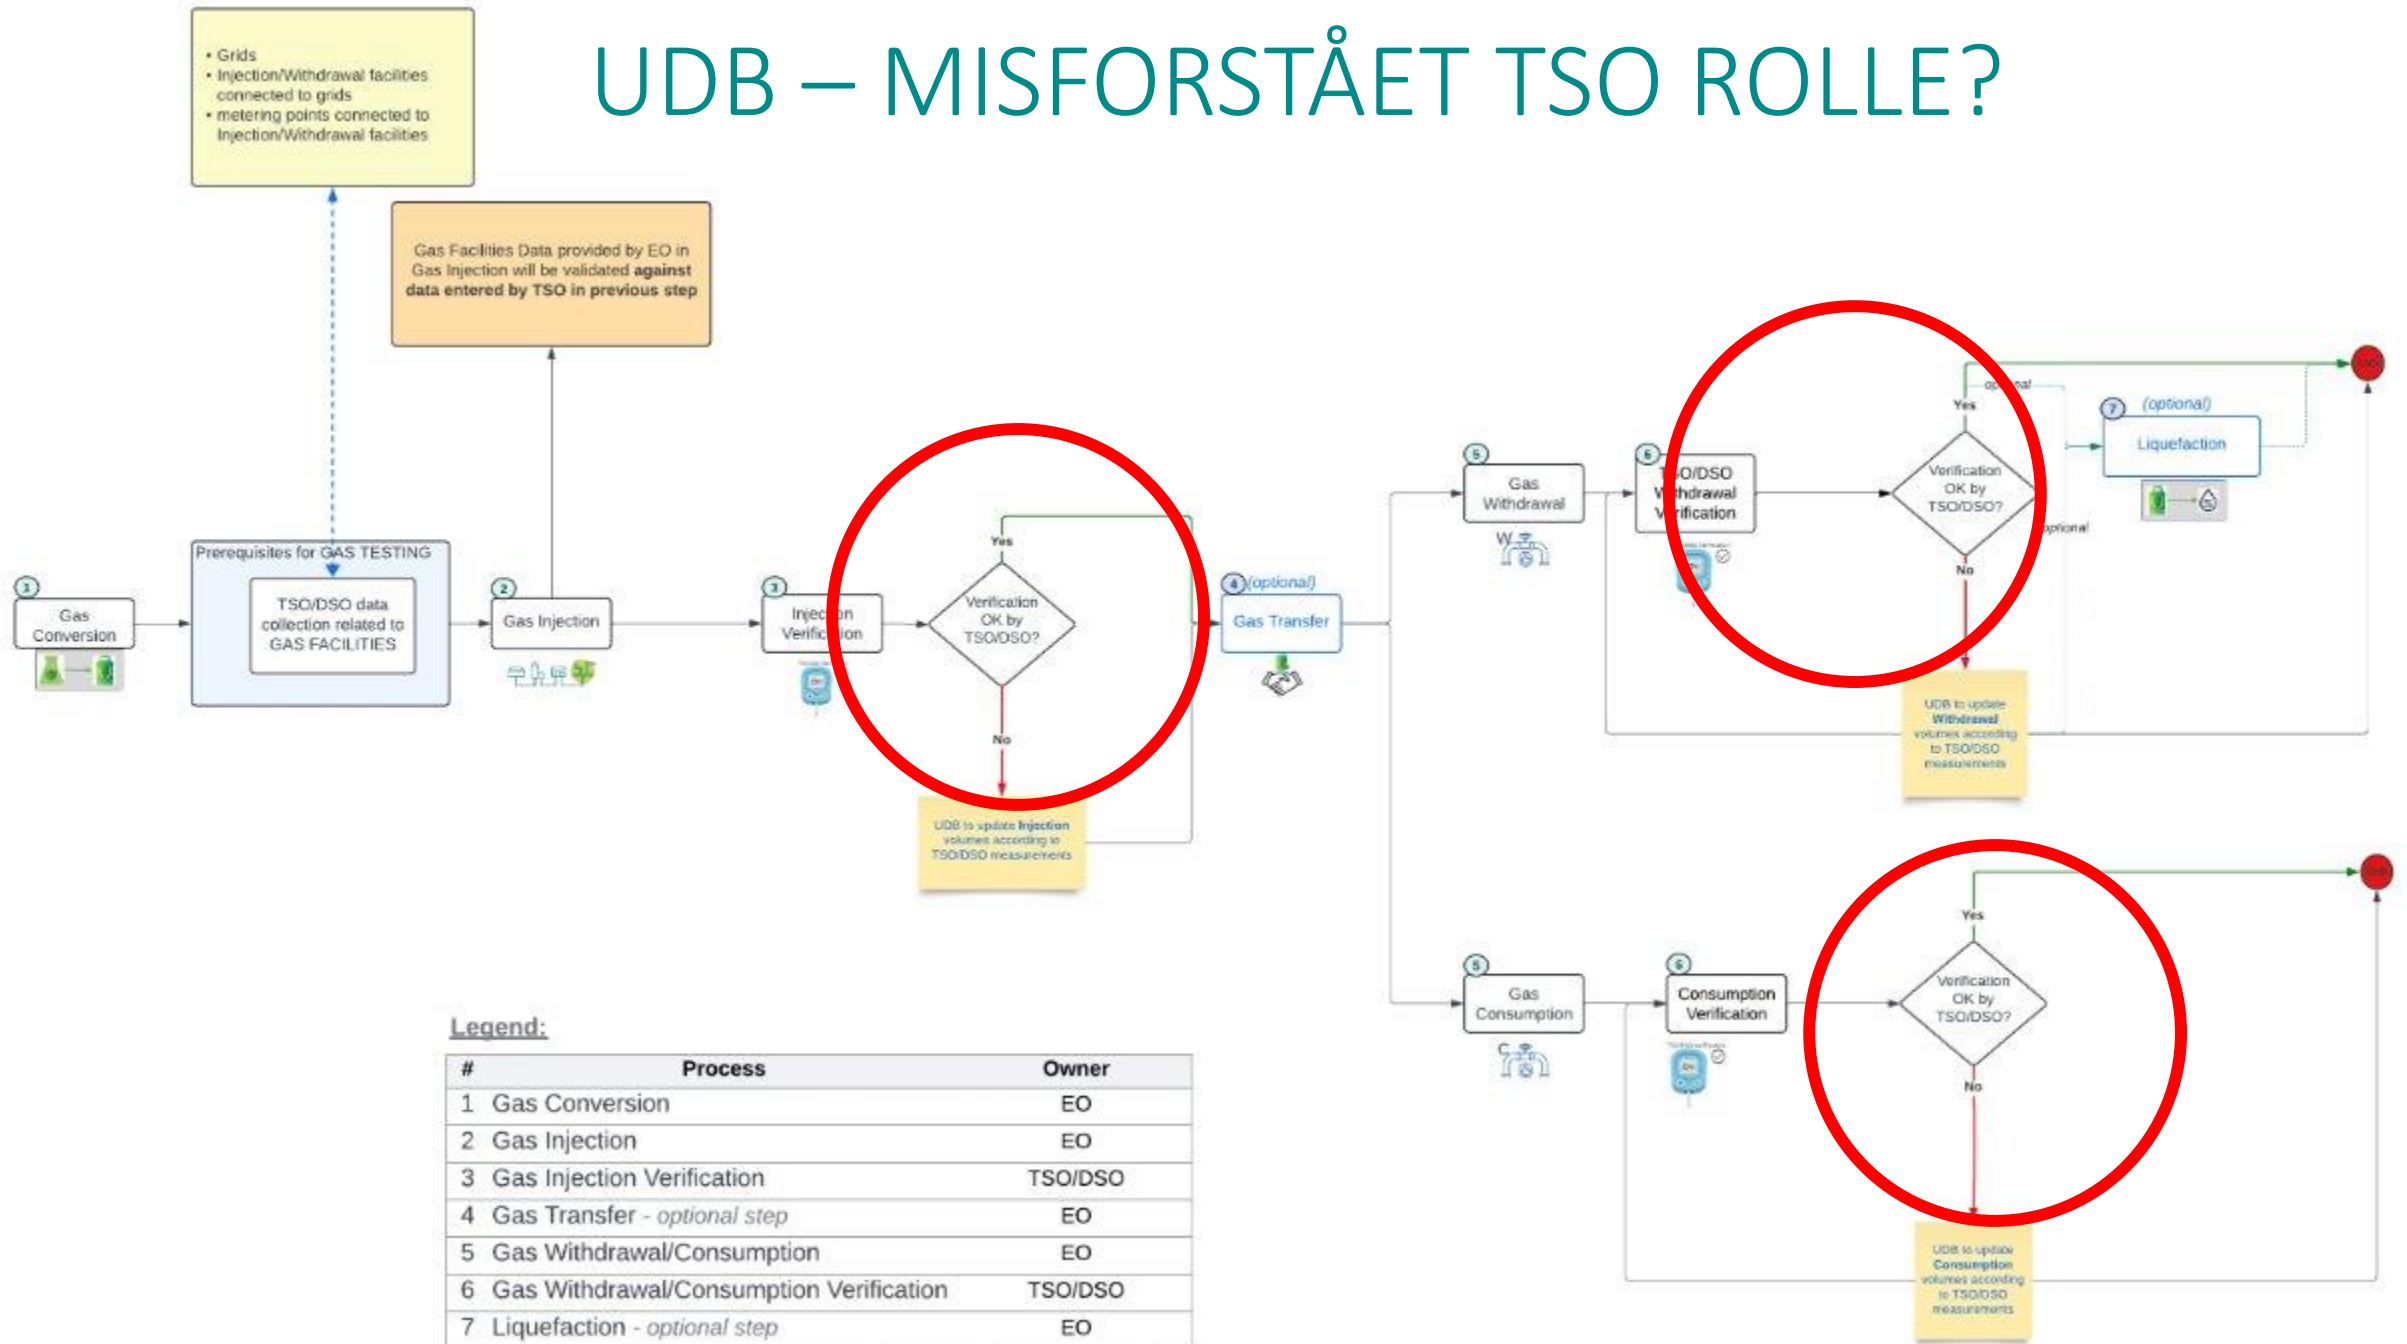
UDB – MISFORSTÅET TSO ROLLE?

• Grids
• Injection/Withdrawal facilities connected to grids
• metering points connected to Injection/Withdrawal facilities

Gas Facilities Data provided by EO in Gas Injection will be validated **against data entered by TSO in previous step**

1 Gas Conversion

Prerequisites for GAS TESTING

TSO/DSO data collection related to GAS FACILITIES

2 Gas Injection

3 Injection Verification

Verification OK by TSO/DSO?

Yes

No

UDB to update **Injection** volumes according to TSO/DSO measurements

4 (optional) Gas Transfer

5 Gas Withdrawal

6 TSO/DSO Withdrawal Verification

Verification OK by TSO/DSO?

Yes

No

optional

optional

7 (optional) Liquefaction

UDB to update **Withdrawal** volumes according to TSO/DSO measurements

5 Gas Consumption

6 Consumption Verification

Verification OK by TSO/DSO?

Yes

No

UDB to update **Consumption** volumes according to TSO/DSO measurements

Legend:

| # | Process | Owner |
|---|---|---|
| 1 | Gas Conversion | EO |
| 2 | Gas Injection | EO |
| 3 | Gas Injection Verification | TSO/DSO |
| 4 | Gas Transfer - optional step | EO |
| 5 | Gas Withdrawal/Consumption | EO |
| 6 | Gas Withdrawal/Consumption Verification | TSO/DSO |
| 7 | Liquefaction - optional step | EO |